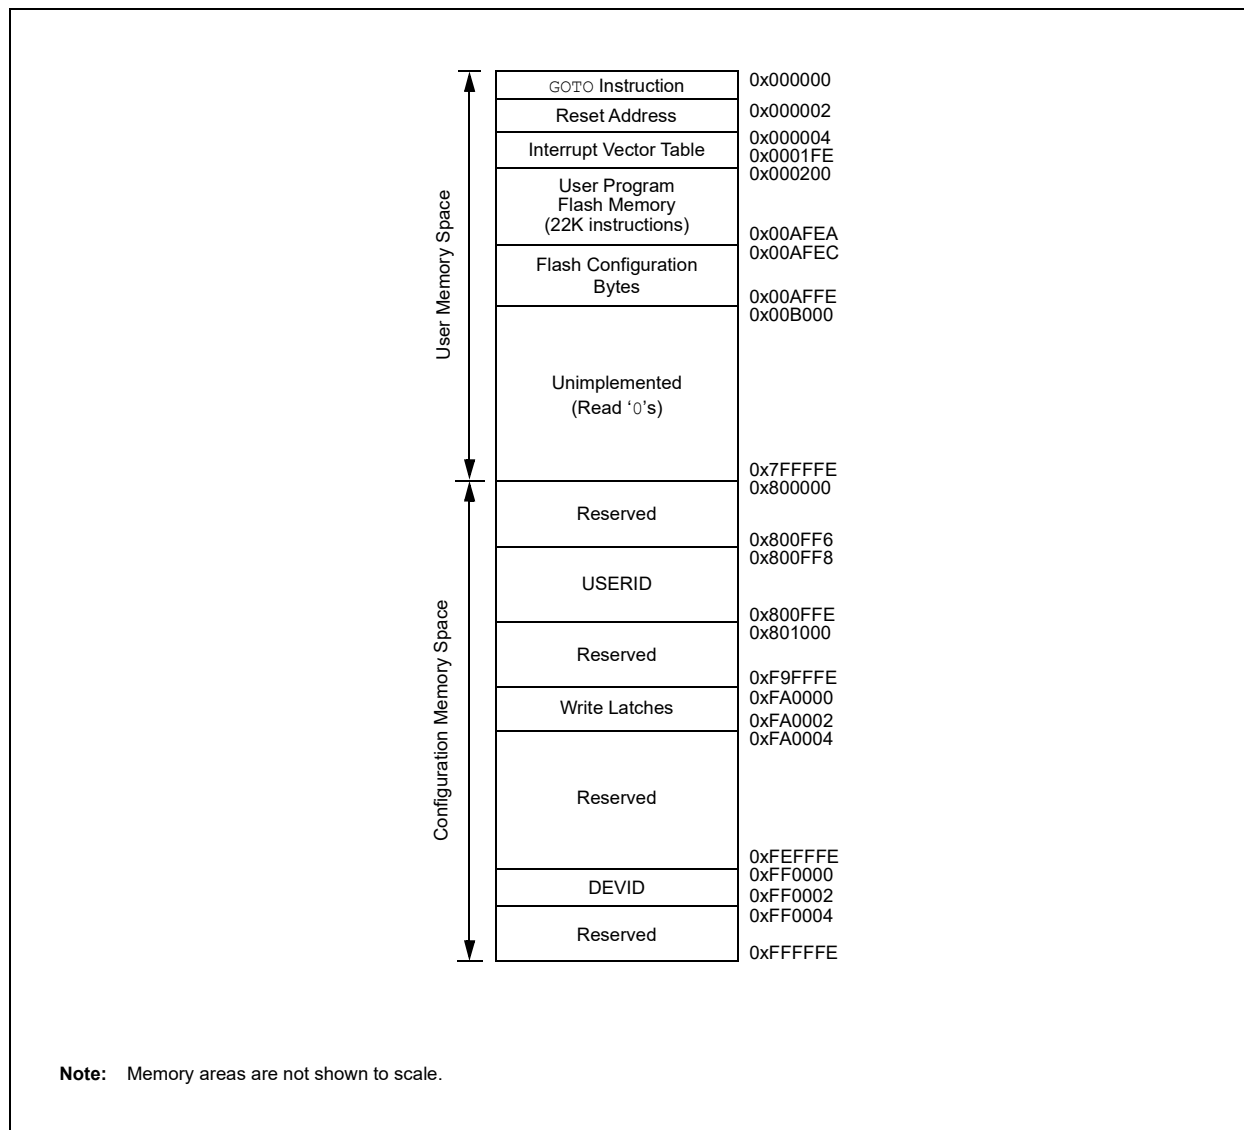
User Memory Space

GOTO Instruction
0x000000
Reset Address
0x000002
0x000004
Interrupt Vector Table
0x0001FE
0x000200
User Program Flash Memory (22K instructions)
0x00AFEA
0x00AFEC
Flash Configuration Bytes
0x00AFFE
0x00B000
Unimplemented (Read '0's)
0x7FFFFE

Configuration Memory Space

0x800000
Reserved
0x800FF6
0x800FF8
USERID
0x800FFE
0x801000
Reserved
0xF9FFFE
0xFA0000
Write Latches
0xFA0002
0xFA0004
Reserved
0xFEFFFE
0xFF0000
DEVID
0xFF0002
0xFF0004
Reserved
0xFFFFFE

**Note:** Memory areas are not shown to scale.